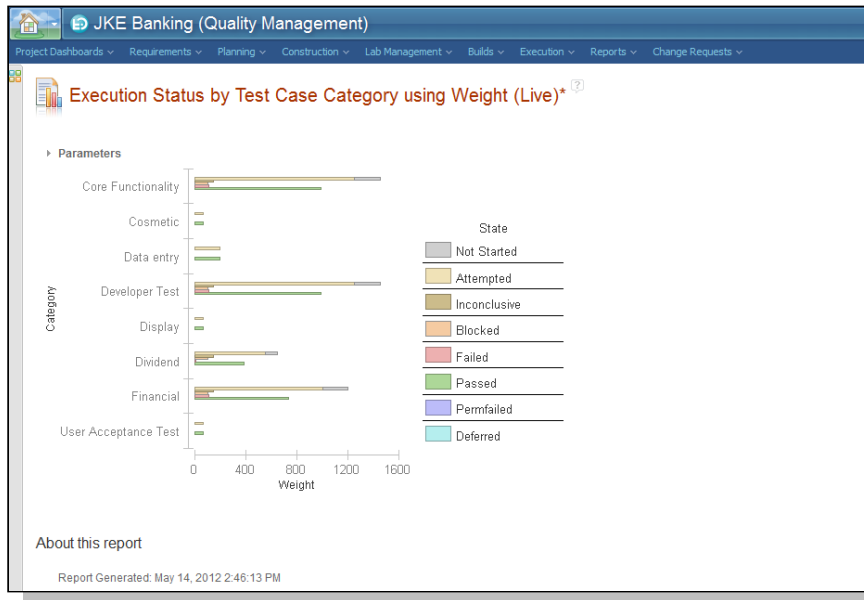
JKE Banking (Quality Management)

Project Dashboards ⌄ Requirements ⌄ Planning ⌄ Construction ⌄ Lab Management ⌄ Builds ⌄ Execution ⌄ Reports ⌄ Change Requests ⌄

Execution Status by Test Case Category using Weight (Live)*

▸ Parameters

Category

Core Functionality
Cosmetic
Data entry
Developer Test
Display
Dividend
Financial
User Acceptance Test

0 400 800 1200 1600
Weight

State
Not Started
Attempted
Inconclusive
Blocked
Failed
Passed
Permfailed
Deferred

About this report

Report Generated: May 14, 2012 2:46:13 PM